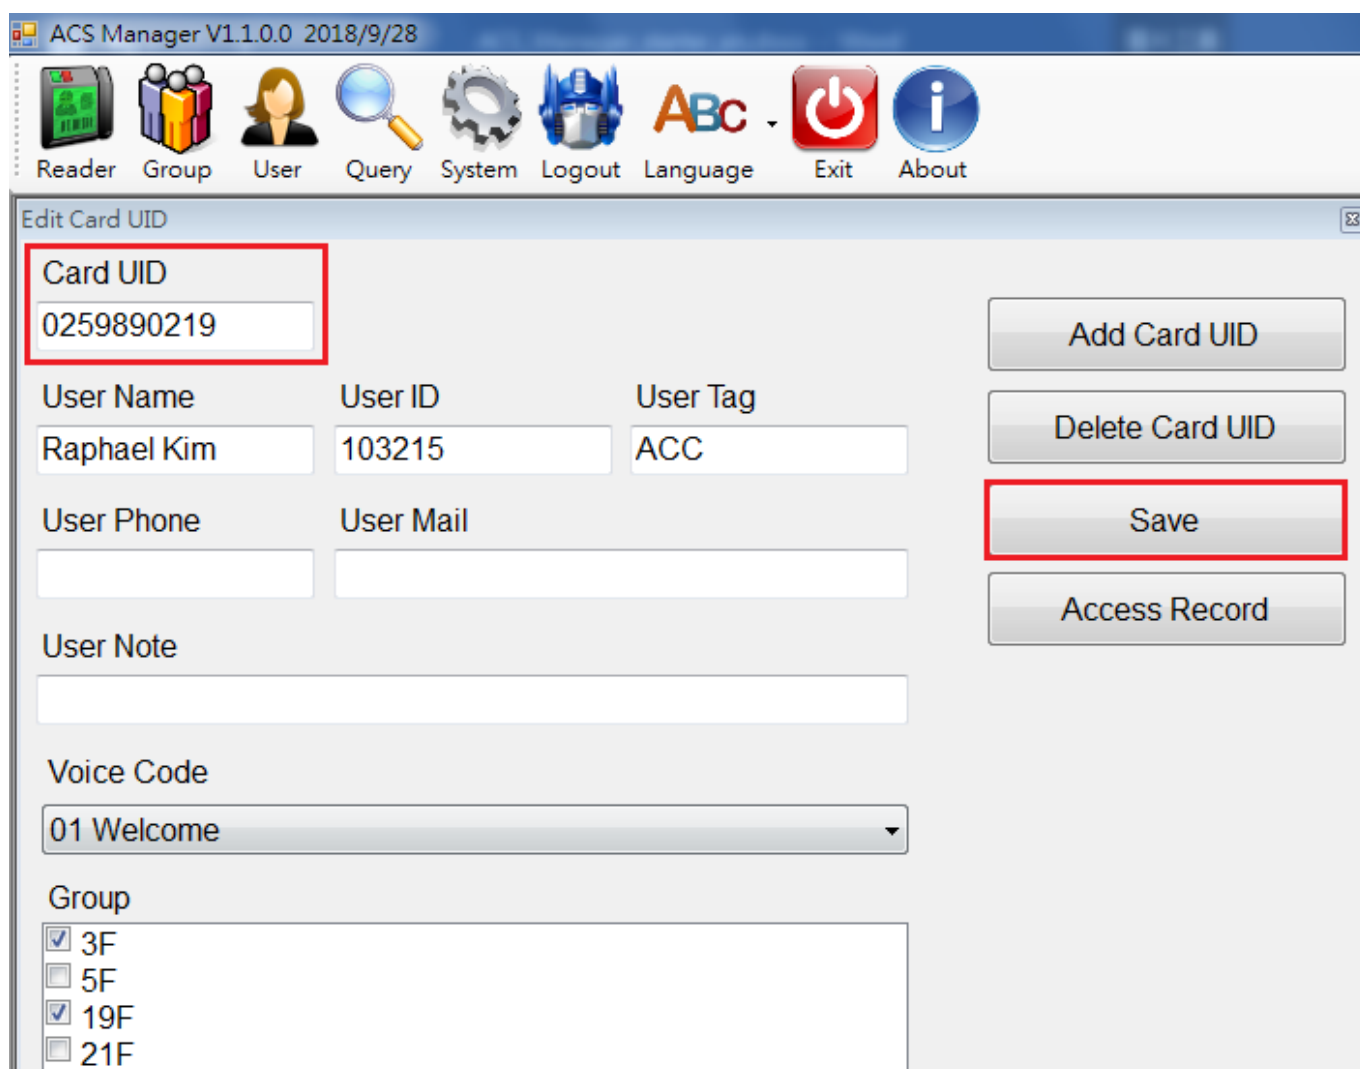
ACS Manager V1.1.0.0 2018/9/28

Reader Group User Query System Logout ABc Language Exit About

Edit Card UID

Card UID
0259890219

Add Card UID

Delete Card UID

Save

Access Record

User Name
Raphael Kim

User ID
103215

User Tag
ACC

User Phone

User Mail

User Note

Voice Code
01 Welcome

Group
☑ 3F
☐ 5F
☑ 19F
☐ 21F